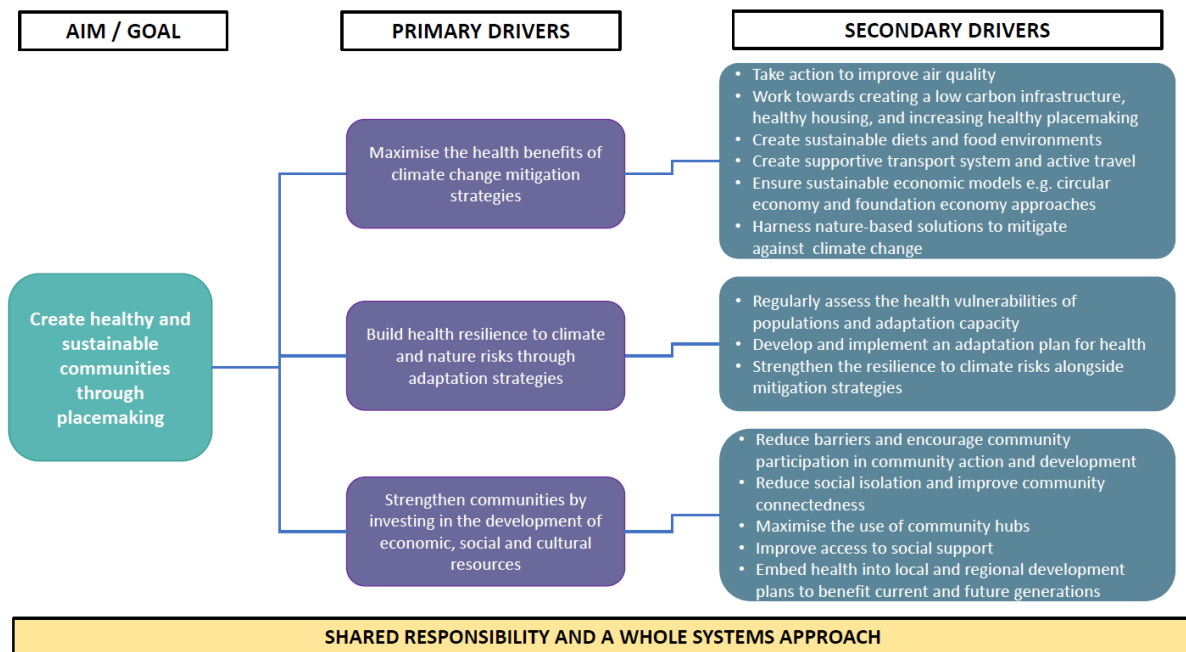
AIM / GOAL

PRIMARY DRIVERS

SECONDARY DRIVERS

Create healthy and sustainable communities through placemaking

Maximise the health benefits of climate change mitigation strategies

- Take action to improve air quality
- Work towards creating a low carbon infrastructure, healthy housing, and increasing healthy placemaking
- Create sustainable diets and food environments
- Create supportive transport system and active travel
- Ensure sustainable economic models e.g. circular economy and foundation economy approaches
- Harness nature-based solutions to mitigate against climate change

Build health resilience to climate and nature risks through adaptation strategies

- Regularly assess the health vulnerabilities of populations and adaptation capacity
- Develop and implement an adaptation plan for health
- Strengthen the resilience to climate risks alongside mitigation strategies

Strengthen communities by investing in the development of economic, social and cultural resources

- Reduce barriers and encourage community participation in community action and development
- Reduce social isolation and improve community connectedness
- Maximise the use of community hubs
- Improve access to social support
- Embed health into local and regional development plans to benefit current and future generations

SHARED RESPONSIBILITY AND A WHOLE SYSTEMS APPROACH